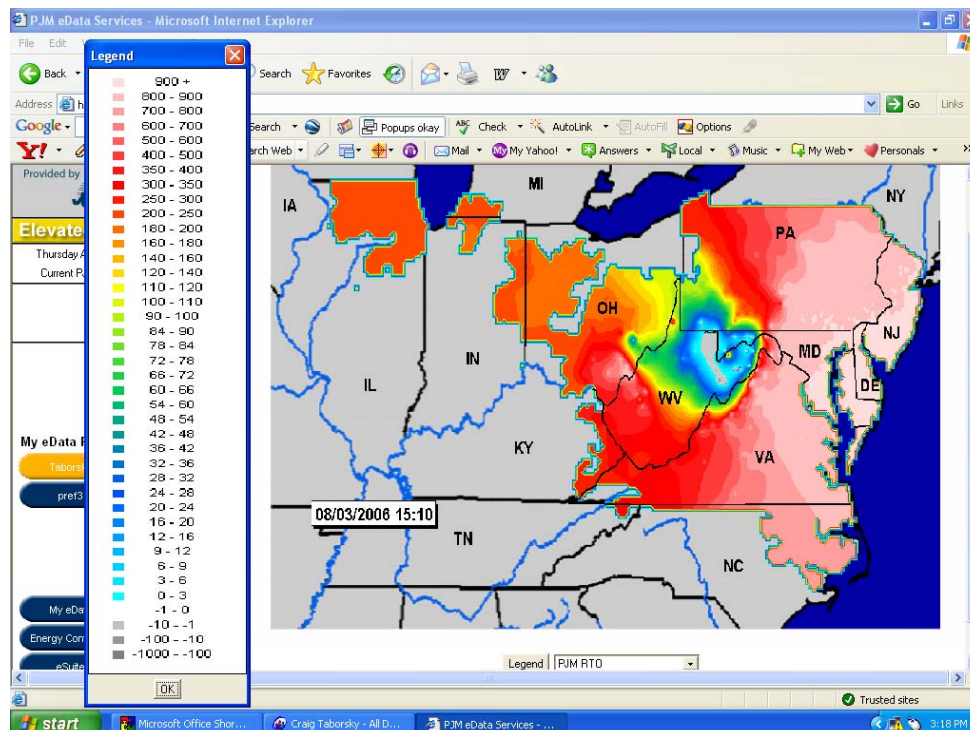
PJM eData Services - Microsoft Internet Explorer

File Edit

Back

Search Favorites

Address h

Go Links

Google

Search Popups okay Check AutoLink AutoFill Options

Y! rch Web Mail My Yahoo! Answers Local Music My Web Personals

Provided by

Elevate

Thursday

Current P

My eData

Taborsk

pref3

My eDa

Energy Con

eSuite

Legend

900 +
800 - 900
700 - 800
600 - 700
500 - 600
400 - 500
350 - 400
300 - 350
250 - 300
200 - 250
180 - 200
160 - 180
140 - 160
120 - 140
110 - 120
100 - 110
90 - 100
84 - 90
78 - 84
72 - 78
66 - 72
60 - 66
54 - 60
48 - 54
42 - 48
36 - 42
32 - 36
28 - 32
24 - 28
20 - 24
16 - 20
12 - 16
9 - 12
6 - 9
3 - 6
0 - 3
-1 - 0
-10 - -1
-100 - -10
-1000 - -100

OK

IA

MI

NY

PA

OH

IN

IL

NJ

MD

DE

WV

KY

VA

08/03/2006 15:10

TN

NC

Legend PJM RTO

Trusted sites

start Microsoft Office Shor... Craig Taborsky - All D... PJM eData Services - ... 3:18 PM